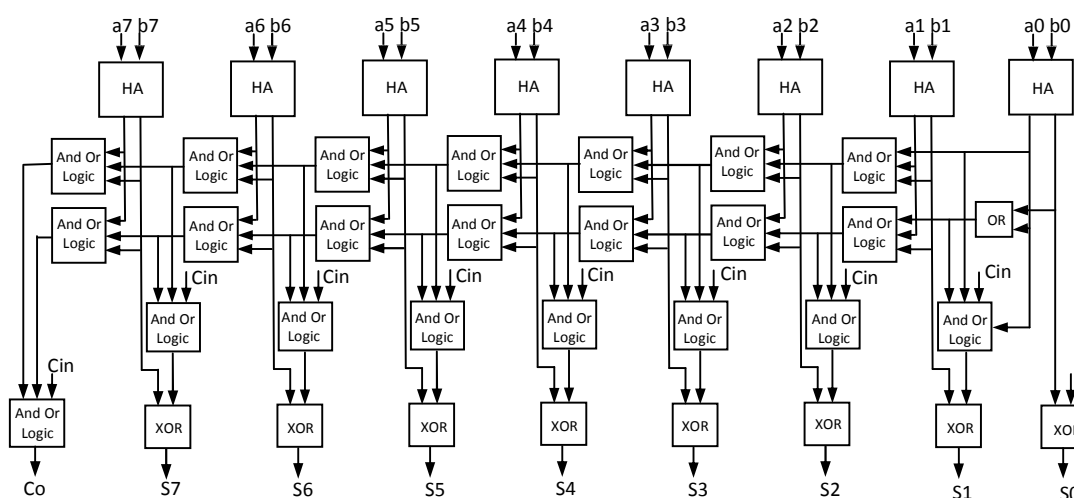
a7 b7
a6 b6
a5 b5
a4 b4
a3 b3
a2 b2
a1 b1
a0 b0

HA HA HA HA HA HA HA HA

And Or Logic
And Or Logic
And Or Logic
And Or Logic
And Or Logic
And Or Logic
And Or Logic

And Or Logic
And Or Logic
And Or Logic
And Or Logic
And Or Logic
And Or Logic
And Or Logic
OR

Cin Cin Cin Cin Cin Cin Cin

And Or Logic
And Or Logic
And Or Logic
And Or Logic
And Or Logic
And Or Logic
And Or Logic

Cin
And Or Logic

XOR XOR XOR XOR XOR XOR XOR XO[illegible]

Co S7 S6 S5 S4 S3 S2 S1 S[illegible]